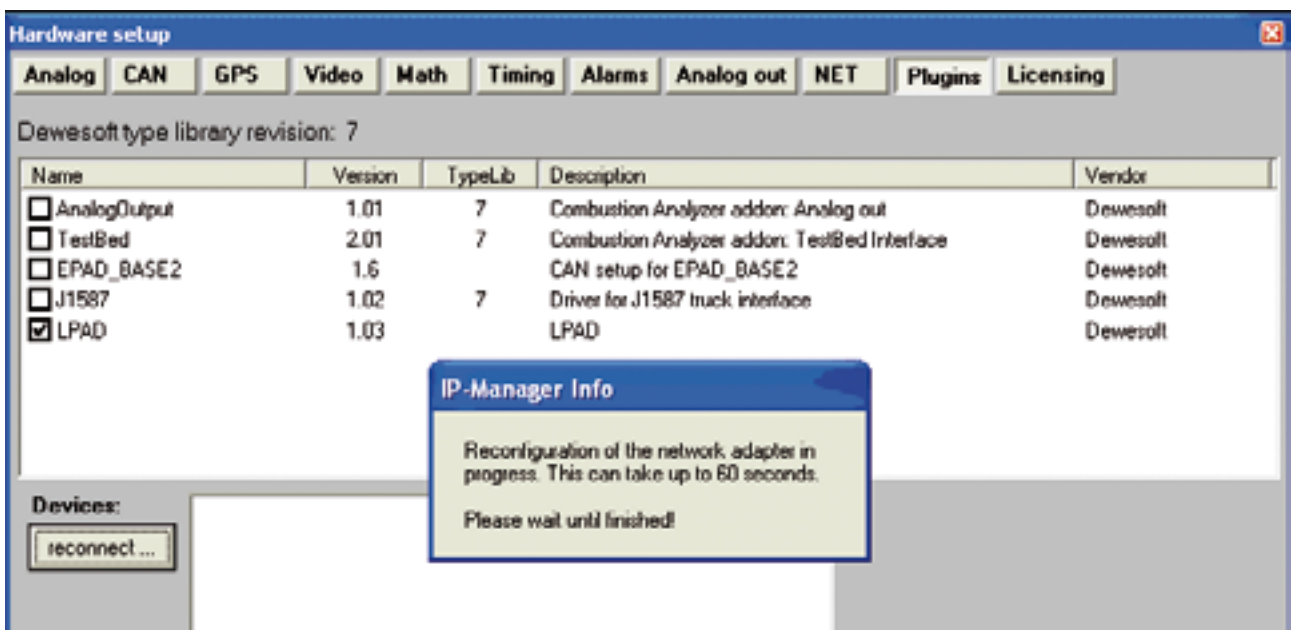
Hardware setup

Analog | CAN | GPS | Video | Math | Timing | Alarms | Analog out | NET | Plugins | Licensing

Dewesoft type library revision: 7

| Name | Version | TypeLib | Description | Vendor |
|---|---|---|---|---|
| AnalogOutput | 1.01 | 7 | Combustion Analyzer addon: Analog out | Dewesoft |
| TestBed | 2.01 | 7 | Combustion Analyzer addon: TestBed Interface | Dewesoft |
| EPAD_BASE2 | 1.6 | | CAN setup for EPAD_BASE2 | Dewesoft |
| J1587 | 1.02 | 7 | Driver for J1587 truck interface | Dewesoft |
| LPAD | 1.03 | | LPAD | Dewesoft |

IP-Manager Info

Reconfiguration of the network adapter in progress. This can take up to 60 seconds.

Please wait until finished!

Devices:

reconnect ...